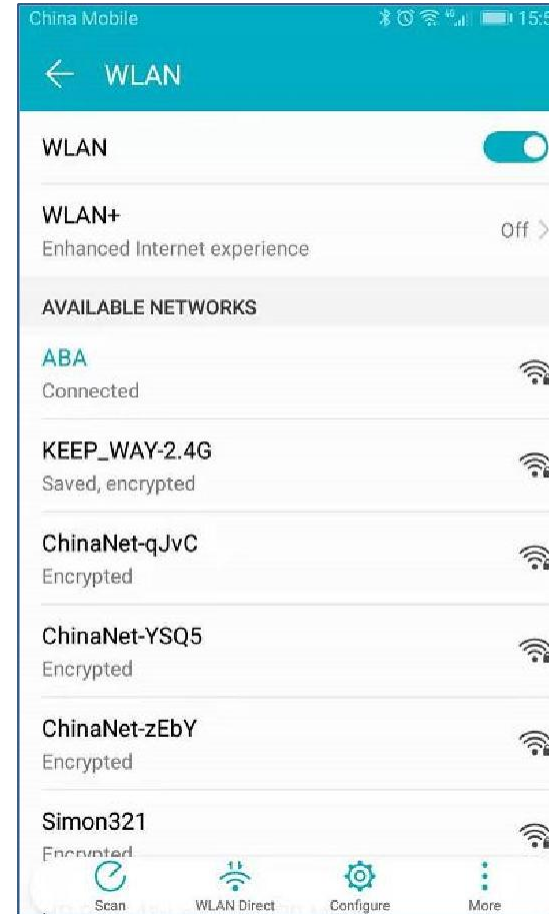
China Mobile 15:5

WLAN

WLAN

WLAN+
Enhanced Internet experience
Off >

AVAILABLE NETWORKS

ABA
Connected

KEEP_WAY-2.4G
Saved, encrypted

ChinaNet-qJvC
Encrypted

ChinaNet-YSQ5
Encrypted

ChinaNet-zEbY
Encrypted

Simon321
Encrypted

Scan
WLAN Direct
Configure
More